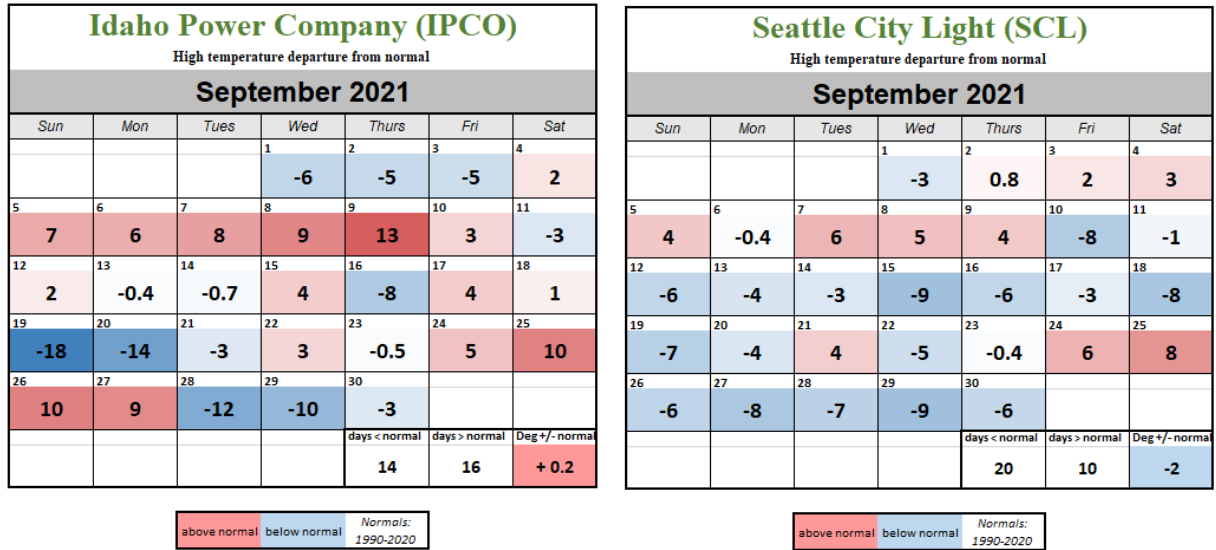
Idaho Power Company (IPCO)
High temperature departure from normal

September 2021

| Sun | Mon | Tues | Wed | Thurs | Fri | Sat |
|---|---|---|---|---|---|---|
| | | | 1 -6 | 2 -5 | 3 -5 | 4 2 |
| 5 7 | 6 6 | 7 8 | 8 9 | 9 13 | 10 3 | 11 -3 |
| 12 2 | 13 -0.4 | 14 -0.7 | 15 4 | 16 -8 | 17 4 | 18 1 |
| 19 -18 | 20 -14 | 21 -3 | 22 3 | 23 -0.5 | 24 5 | 25 10 |
| 26 10 | 27 9 | 28 -12 | 29 -10 | 30 -3 | | |
| | | | | days < normal 14 | days > normal 16 | Deg +/- normal + 0.2 |

above normal | below normal | Normals: 1990-2020

Seattle City Light (SCL)
High temperature departure from normal

September 2021

| Sun | Mon | Tues | Wed | Thurs | Fri | Sat |
|---|---|---|---|---|---|---|
| | | | 1 -3 | 2 0.8 | 3 2 | 4 3 |
| 5 4 | 6 -0.4 | 7 6 | 8 5 | 9 4 | 10 -8 | 11 -1 |
| 12 -6 | 13 -4 | 14 -3 | 15 -9 | 16 -6 | 17 -3 | 18 -8 |
| 19 -7 | 20 -4 | 21 4 | 22 -5 | 23 -0.4 | 24 6 | 25 8 |
| 26 -6 | 27 -8 | 28 -7 | 29 -9 | 30 -6 | | |
| | | | | days < normal 20 | days > normal 10 | Deg +/- normal -2 |

above normal | below normal | Normals: 1990-2020